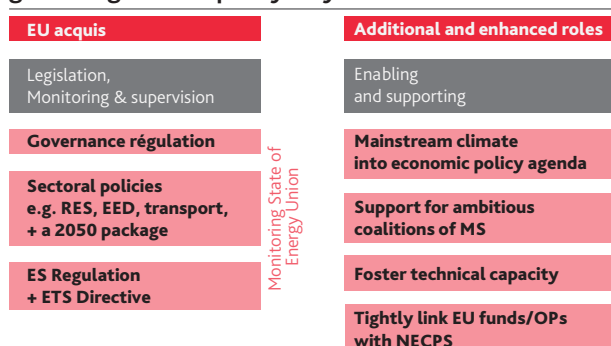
EU acquis

Legislation, Monitoring & supervision

Governance régulation

Sectoral policies e.g. RES, EED, transport, + a 2050 package

ES Regulation + ETS Directive

Monitoring State of Energy Union

Additional and enhanced roles

Enabling and supporting

Mainstream climate into economic policy agenda

Support for ambitious coalitions of MS

Foster technical capacity

Tightly link EU funds/OPs with NECPS